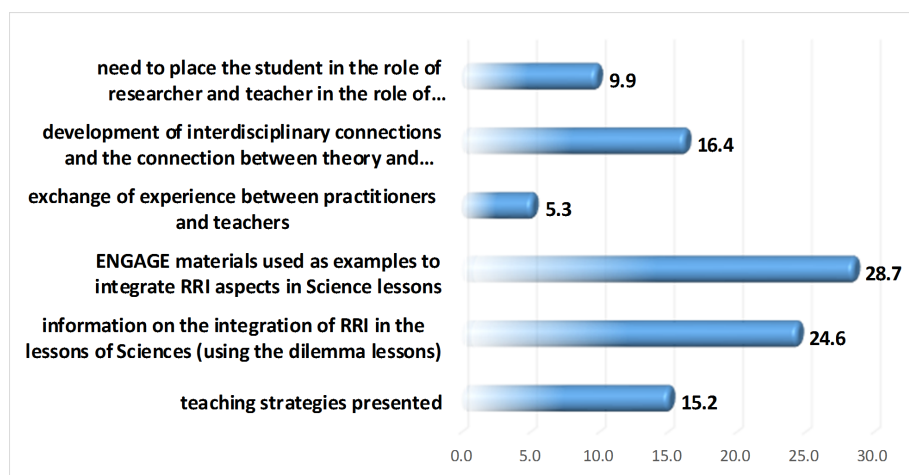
need to place the student in the role of researcher and teacher in the role of...

9.9

development of interdisciplinary connections and the connection between theory and...

16.4

exchange of experience between practitioners and teachers

5.3

ENGAGE materials used as examples to integrate RRI aspects in Science lessons

28.7

information on the integration of RRI in the lessons of Sciences (using the dilemma lessons)

24.6

teaching strategies presented

15.2

0.0 5.0 10.0 15.0 20.0 25.0 30.0